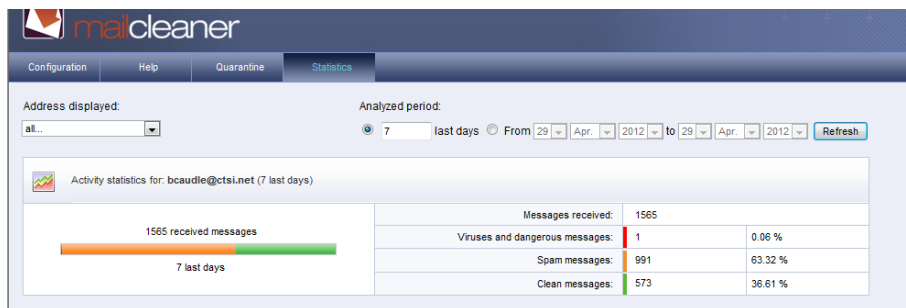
mailcleaner

Configuration | Help | Quarantine | Statistics

Address displayed:
all...

Analyzed period:
7 last days From 29 Apr. 2012 to 29 Apr. 2012 Refresh

Activity statistics for: **bcaudle@ctsi.net** (7 last days)

1565 received messages

7 last days

| | | |
|---|---|---|
| Messages received: | 1565 | |
| Viruses and dangerous messages: | 1 | 0.06 % |
| Spam messages: | 991 | 63.32 % |
| Clean messages: | 573 | 36.61 % |